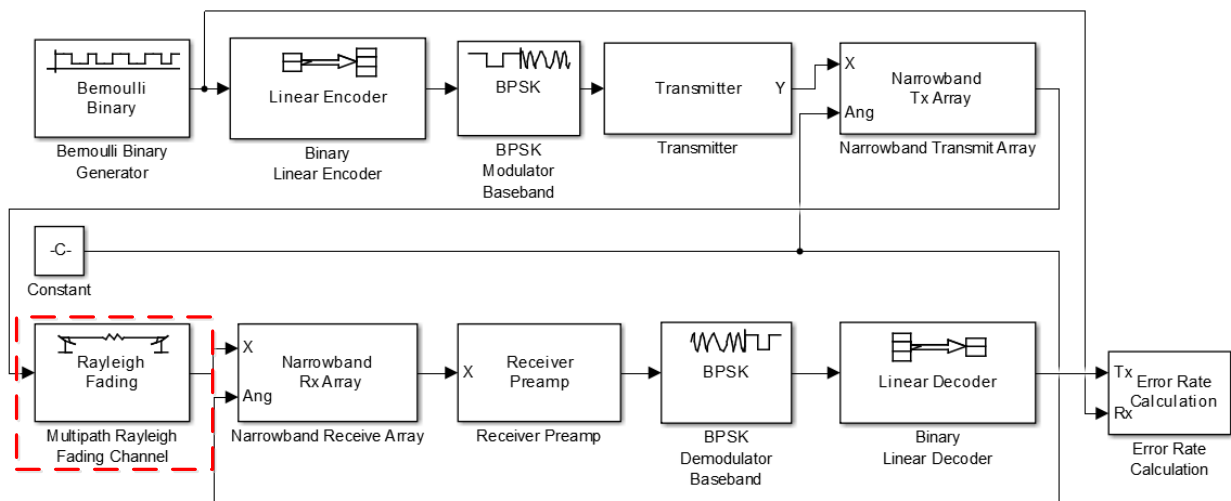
Bernoulli Binary

Bernoulli Binary Generator

Linear Encoder

Binary Linear Encoder

BPSK

BPSK Modulator Baseband

Transmitter

Y

Transmitter

X

Ang

Narrowband Tx Array

Narrowband Transmit Array

-C-

Constant

Rayleigh Fading

Multipath Rayleigh Fading Channel

X

Ang

Narrowband Rx Array

Narrowband Receive Array

X

Receiver Preamp

Receiver Preamp

BPSK

BPSK Demodulator Baseband

Linear Decoder

Binary Linear Decoder

Tx

Rx

Error Rate Calculation

Error Rate Calculation